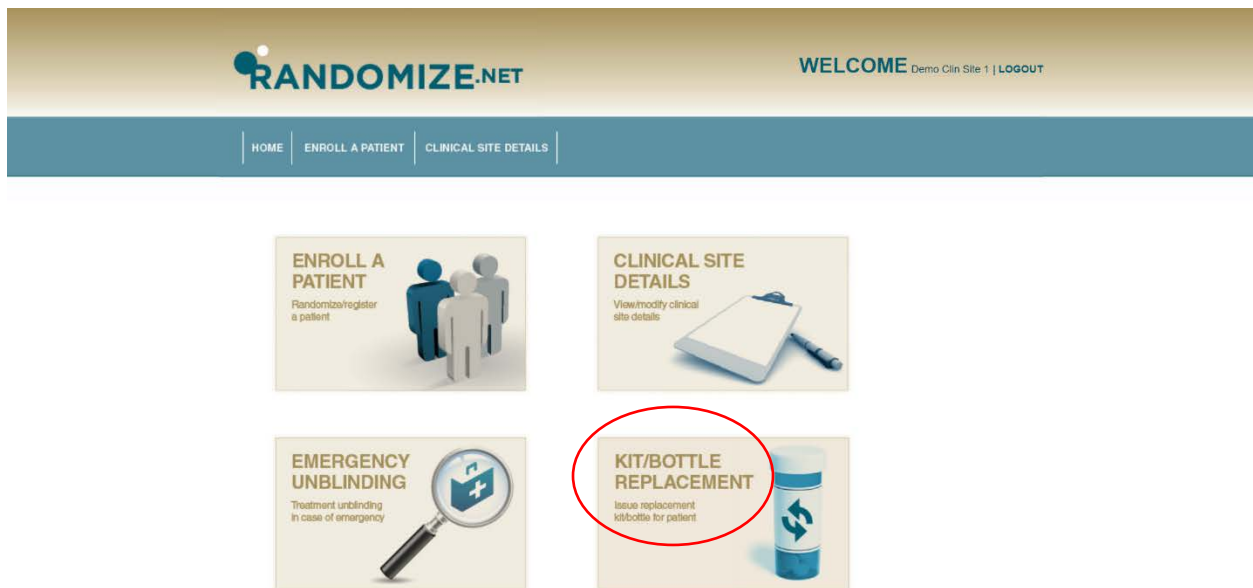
RANDOMIZE.NET

WELCOME Demo Clin Site 1 | LOGOUT

HOME
ENROLL A PATIENT
CLINICAL SITE DETAILS

ENROLL A PATIENT
Randomize/register a patient

CLINICAL SITE DETAILS
View/modify clinical site details

EMERGENCY UNBLINDING
Treatment unblinding in case of emergency

KIT/BOTTLE REPLACEMENT
Issue replacement kit/bottle for patient